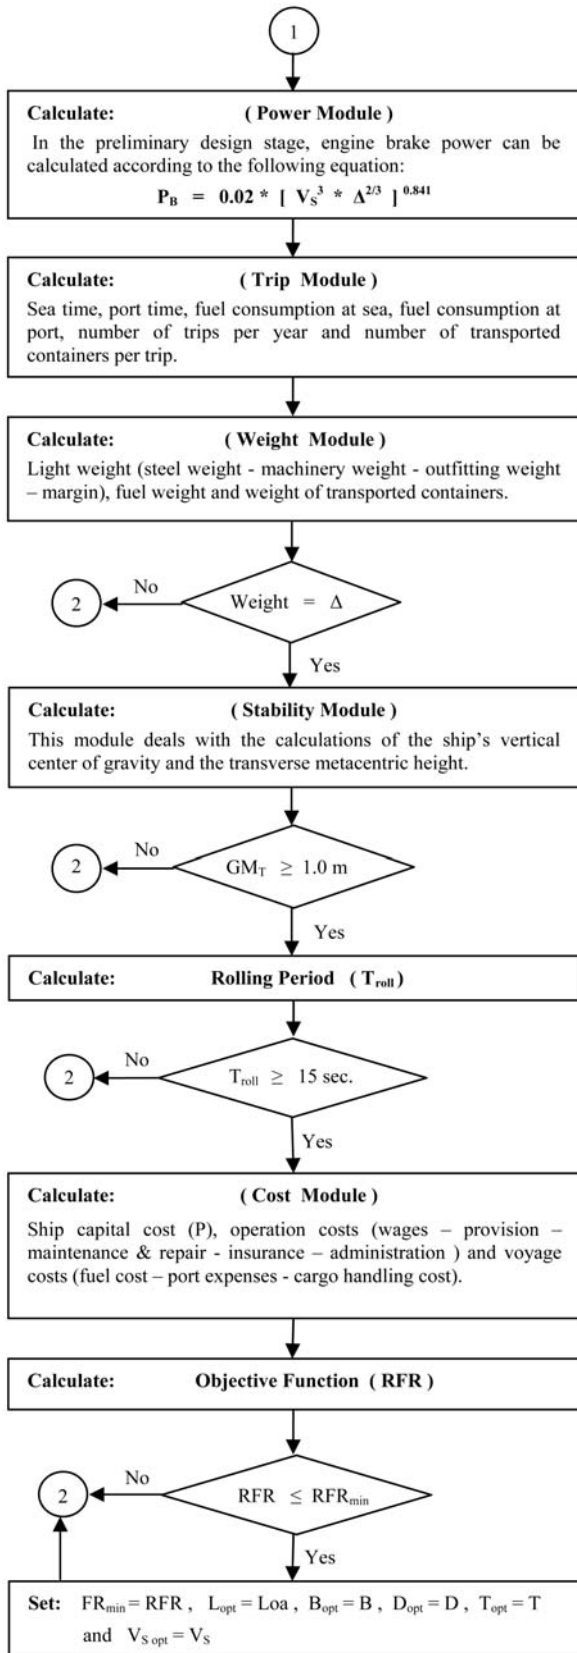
1

Calculate: ( Power Module )

In the preliminary design stage, engine brake power can be calculated according to the following equation:

$P_B = 0.02 * [ V_S^3 * \Delta^{2/3} ]^{0.841}$

Calculate: ( Trip Module )

Sea time, port time, fuel consumption at sea, fuel consumption at port, number of trips per year and number of transported containers per trip.

Calculate: ( Weight Module )

Light weight (steel weight - machinery weight - outfitting weight – margin), fuel weight and weight of transported containers.

2 No Weight = $\Delta$

Yes

Calculate: ( Stability Module )

This module deals with the calculations of the ship's vertical center of gravity and the transverse metacentric height.

2 No $GM_T \geq 1.0$ m

Yes

Calculate: Rolling Period ( $T_{roll}$ )

2 No $T_{roll} \geq 15$ sec.

Yes

Calculate: ( Cost Module )

Ship capital cost (P), operation costs (wages – provision – maintenance & repair - insurance – administration ) and voyage costs (fuel cost – port expenses - cargo handling cost).

Calculate: Objective Function ( RFR )

2 No RFR $\leq RFR_{min}$

Yes

Set: $FR_{min} = RFR$ , $L_{opt} = Loa$ , $B_{opt} = B$ , $D_{opt} = D$ , $T_{opt} = T$ and $V_{S\,opt} = V_S$